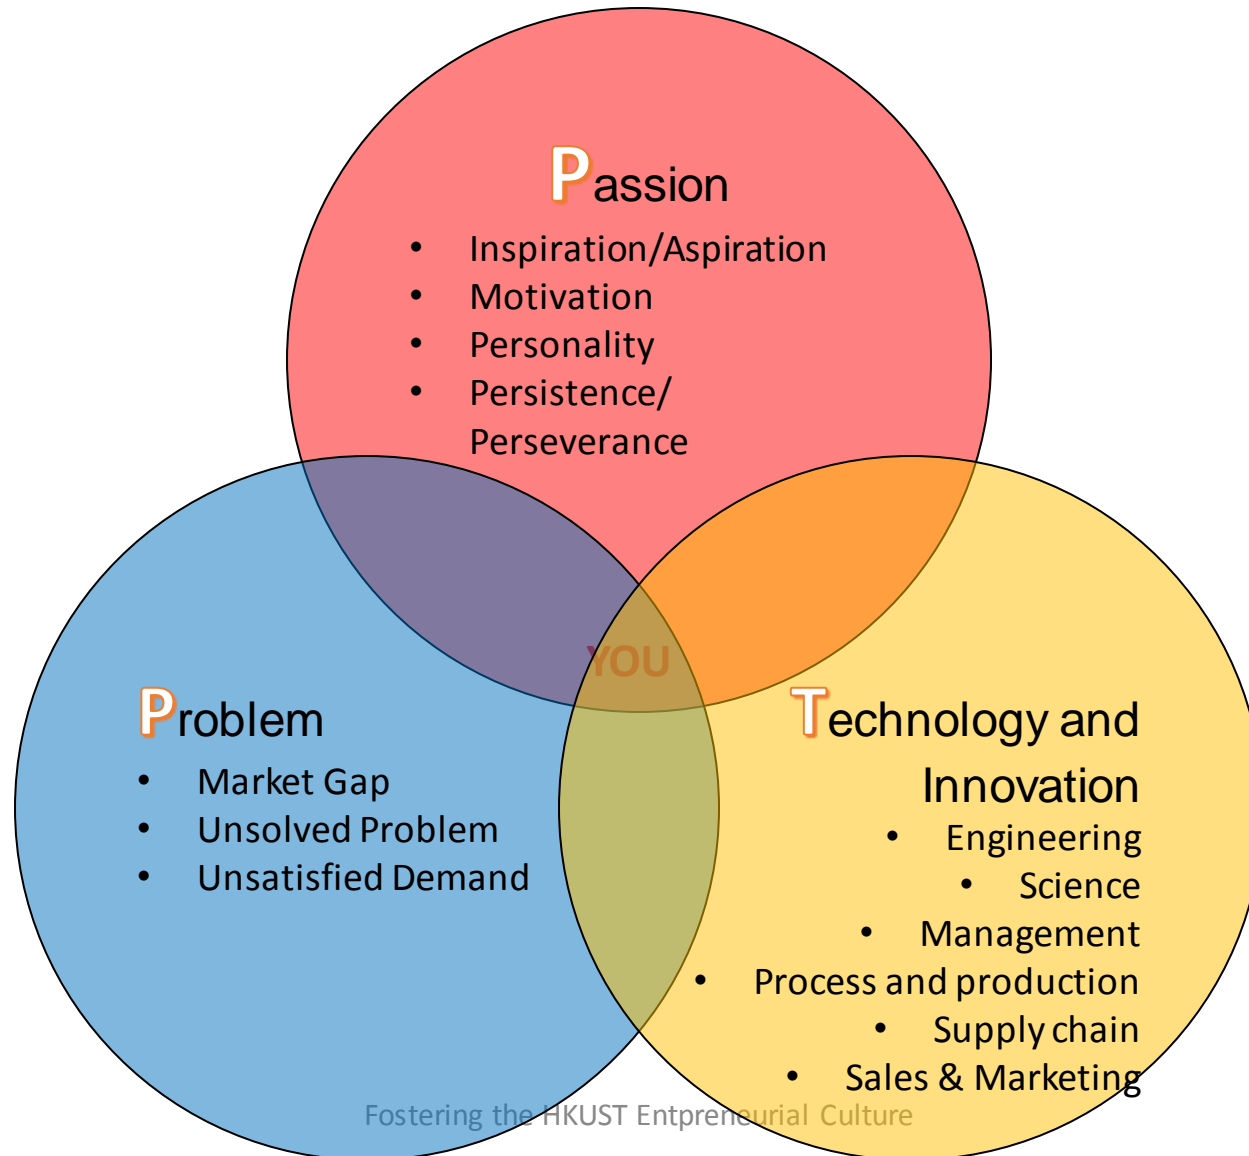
Passion
- Inspiration/Aspiration
- Motivation
- Personality
- Persistence/ Perseverance

YOU

Problem
- Market Gap
- Unsolved Problem
- Unsatisfied Demand

Technology and Innovation
- Engineering
- Science
- Management
- Process and production
- Supply chain
- Sales & Marketing

Fostering the HKUST Entpreneurial Culture